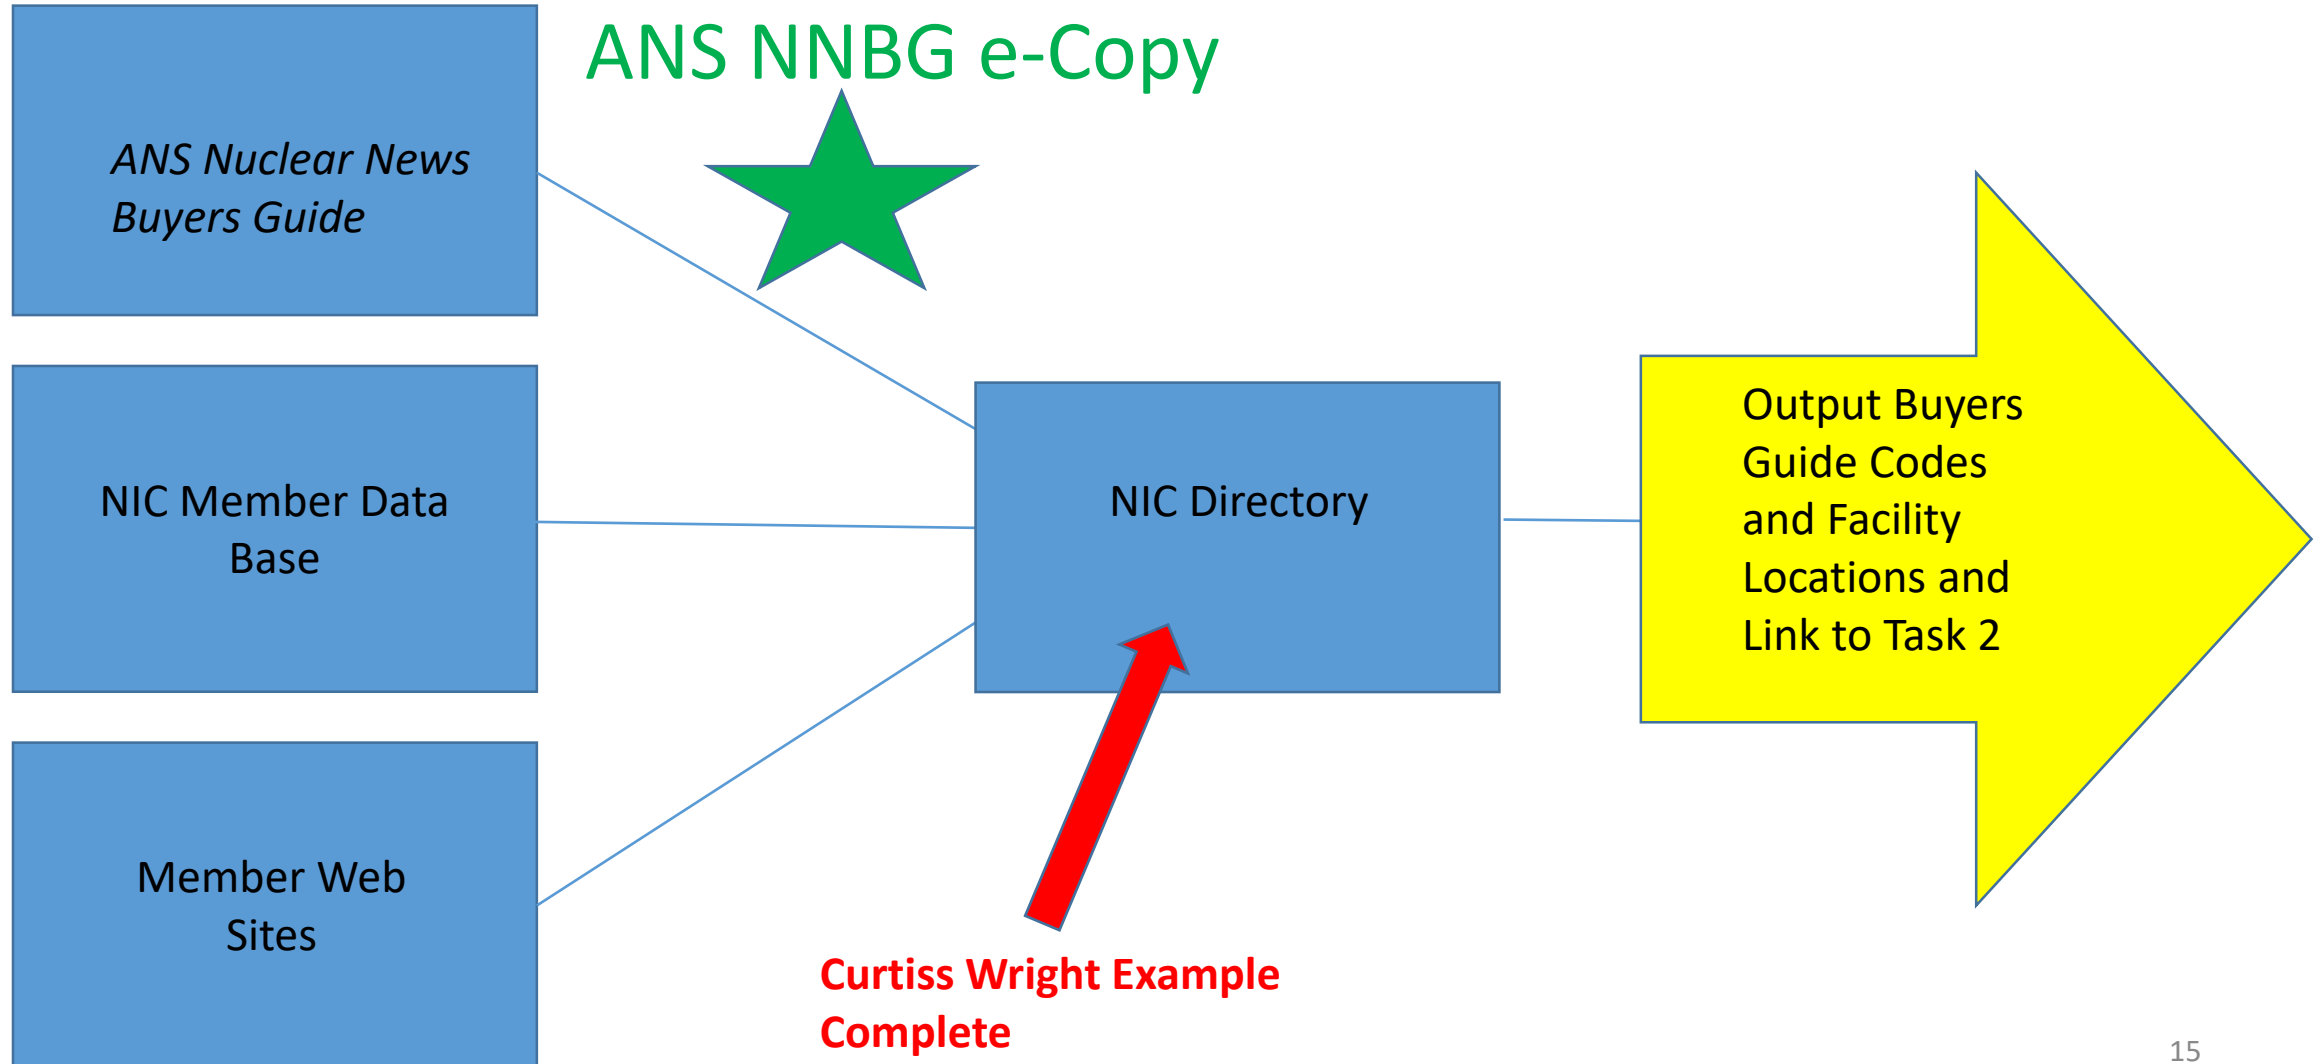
ANS NNBG e-Copy

ANS Nuclear News Buyers Guide

NIC Member Data Base

Member Web Sites

NIC Directory

Output Buyers Guide Codes and Facility Locations and Link to Task 2

Curtiss Wright Example Complete

15